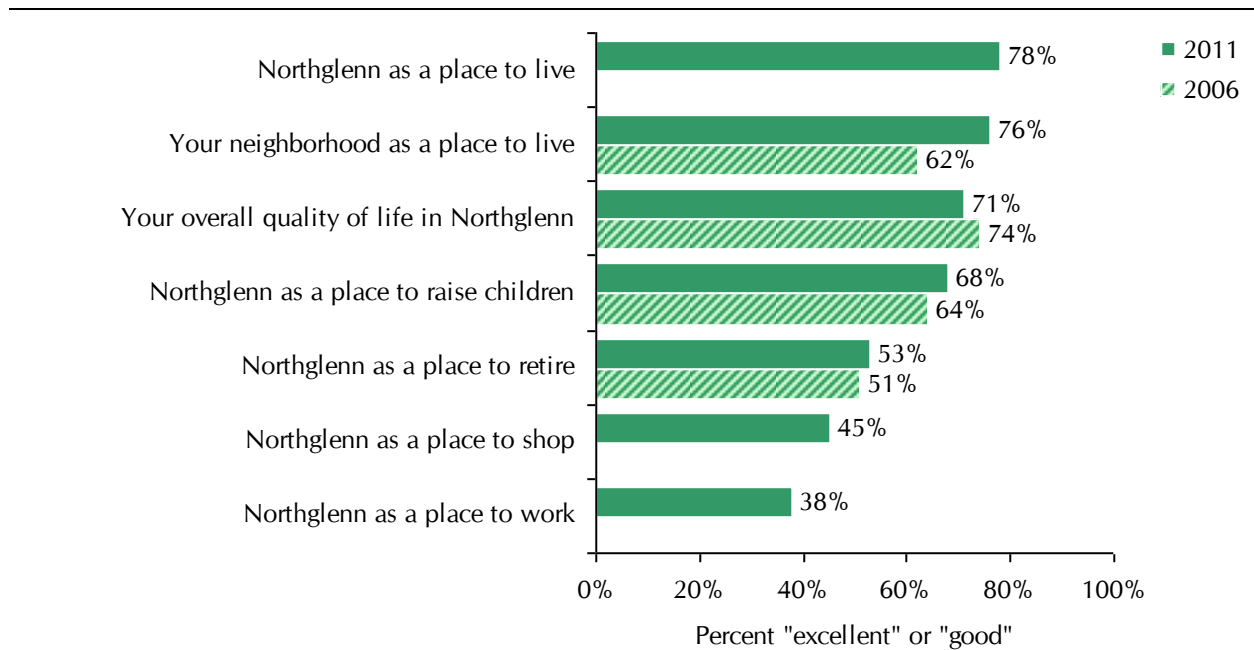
Northglenn as a place to live
78%
2011
2006

Your neighborhood as a place to live
76%
62%

Your overall quality of life in Northglenn
71%
74%

Northglenn as a place to raise children
68%
64%

Northglenn as a place to retire
53%
51%

Northglenn as a place to shop
45%

Northglenn as a place to work
38%

0%
20%
40%
60%
80%
100%

Percent "excellent" or "good"